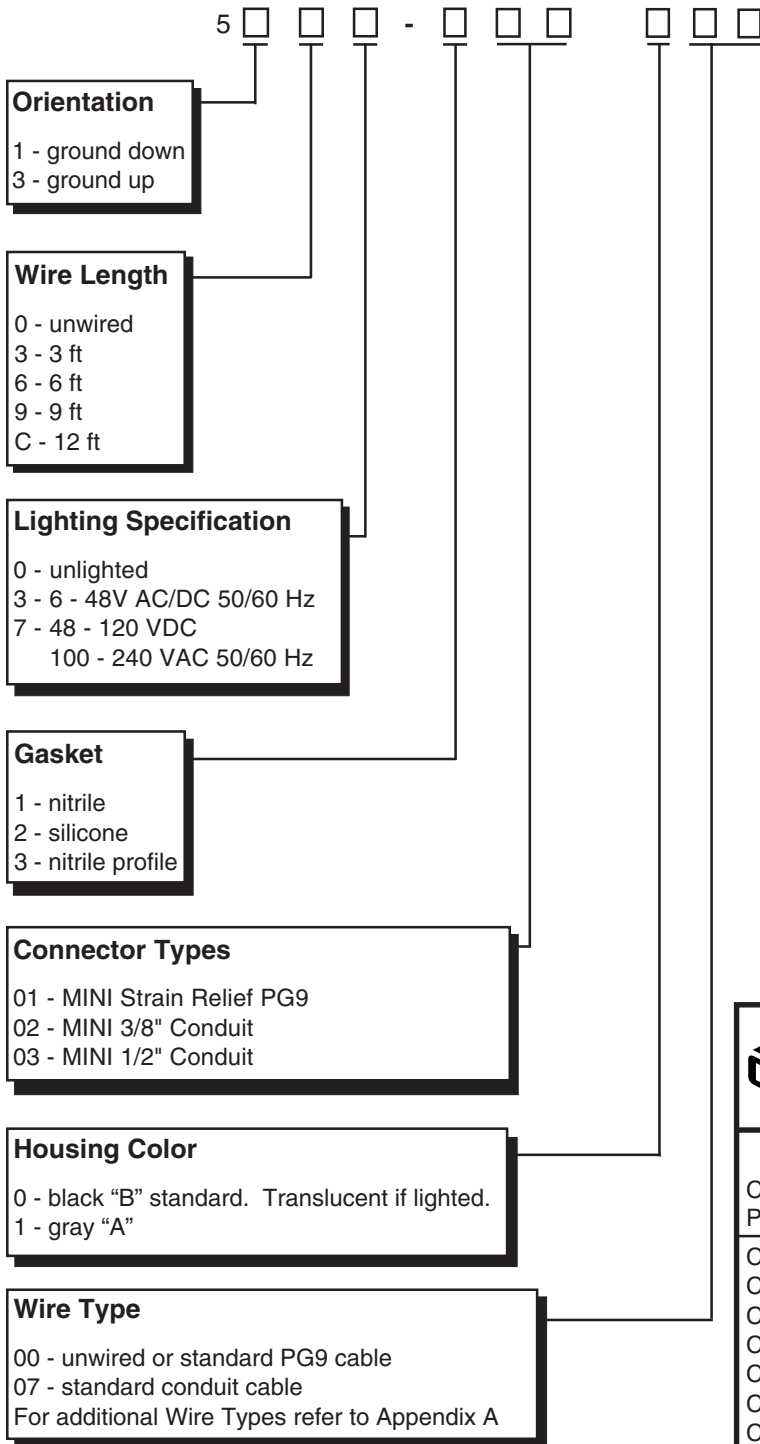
5 □ □ □ - □ □ □ □ □ □

**Orientation**

1 - ground down
3 - ground up

**Wire Length**

0 - unwired
3 - 3 ft
6 - 6 ft
9 - 9 ft
C - 12 ft

**Lighting Specification**

0 - unlighted
3 - 6 - 48V AC/DC 50/60 Hz
7 - 48 - 120 VDC
100 - 240 VAC 50/60 Hz

**Gasket**

1 - nitrile
2 - silicone
3 - nitrile profile

**Connector Types**

01 - MINI Strain Relief PG9
02 - MINI 3/8" Conduit
03 - MINI 1/2" Conduit

**Housing Color**

0 - black "B" standard. Translucent if lighted.
1 - gray "A"

**Wire Type**

00 - unwired or standard PG9 cable
07 - standard conduit cable
For additional Wire Types refer to Appendix A

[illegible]
C
P
C
C
C
C
C
C
C